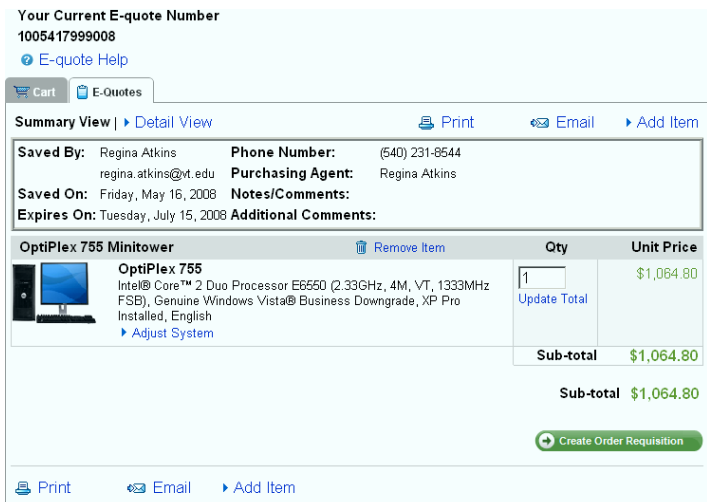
Your Current E-quote Number
1005417999008
E-quote Help

Cart | E-Quotes

Summary View | Detail View    Print    Email    Add Item

| | | | |
|---|---|---|---|
| Saved By: | Regina Atkins regina.atkins@vt.edu | Phone Number: | (540) 231-8544 |
| | | Purchasing Agent: | Regina Atkins |
| Saved On: | Friday, May 16, 2008 | Notes/Comments: | |
| Expires On: | Tuesday, July 15, 2008 | Additional Comments: | |

| OptiPlex 755 Minitower | Remove Item | Qty | Unit Price |
|---|---|---|---|
| | OptiPlex 755 Intel® Core™ 2 Duo Processor E6550 (2.33GHz, 4M, VT, 1333MHz FSB), Genuine Windows Vista® Business Downgrade, XP Pro Installed, English Adjust System | 1 Update Total | $1,064.80 |
| | | Sub-total | $1,064.80 |

Sub-total $1,064.80

Create Order Requisition

Print    Email    Add Item